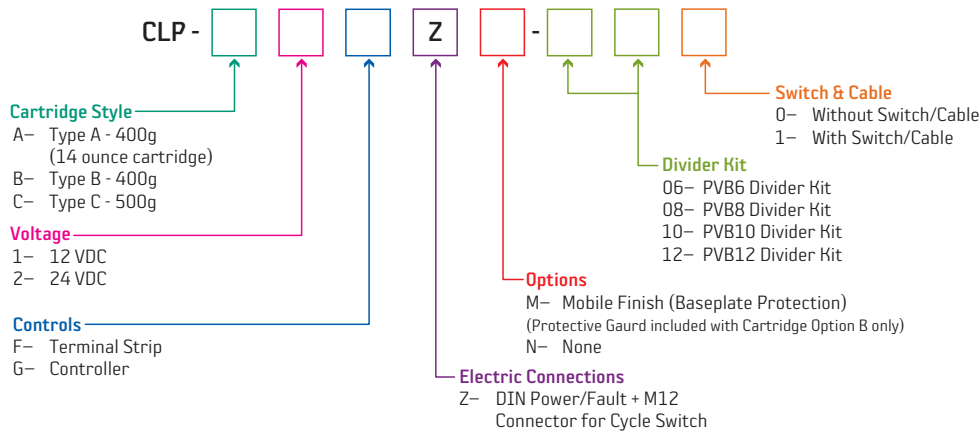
CLP - Z -

Cartridge Style
A– Type A - 400g (14 ounce cartridge)
B– Type B - 400g
C– Type C - 500g

Voltage
1– 12 VDC
2– 24 VDC

Controls
F– Terminal Strip
G– Controller

Electric Connections
Z– DIN Power/Fault + M12 Connector for Cycle Switch

Options
M– Mobile Finish (Baseplate Protection)
(Protective Gaurd included with Cartridge Option B only)
N– None

Divider Kit
06– PVB6 Divider Kit
08– PVB8 Divider Kit
10– PVB10 Divider Kit
12– PVB12 Divider Kit

Switch & Cable
0– Without Switch/Cable
1– With Switch/Cable